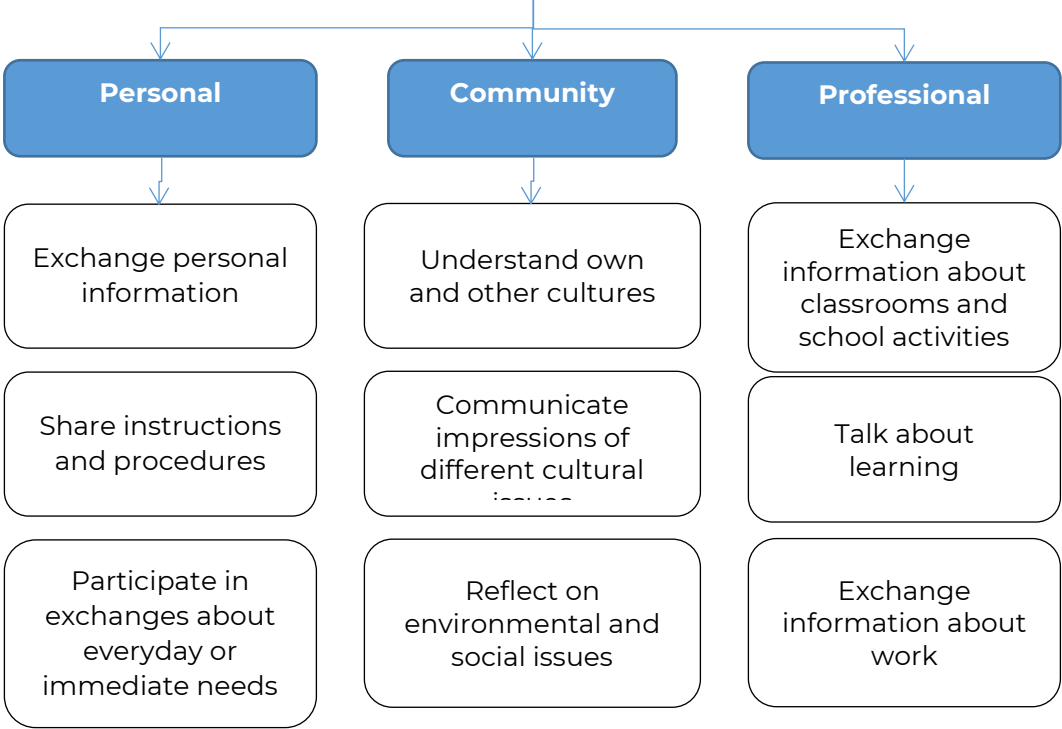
Personal

Community

Professional

Exchange personal information

Share instructions and procedures

Participate in exchanges about everyday or immediate needs

Understand own and other cultures

Communicate impressions of different cultural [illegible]

Reflect on environmental and social issues

Exchange information about classrooms and school activities

Talk about learning

Exchange information about work